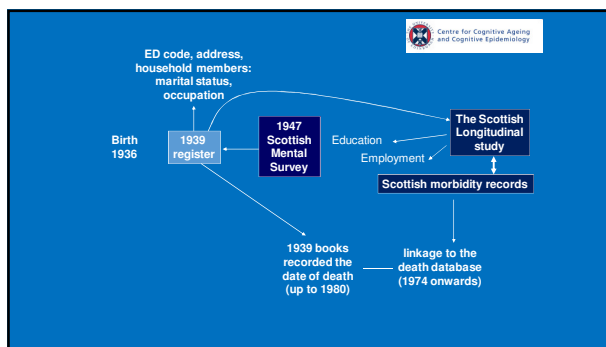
Centre for Cognitive Ageing and Cognitive Epidemiology

ED code, address, household members: marital status, occupation

Birth 1936

1939 register

1947 Scottish Mental Survey

Education

Employment

The Scottish Longitudinal study

Scottish morbidity records

1939 books recorded the date of death (up to 1980)

linkage to the death database (1974 onwards)